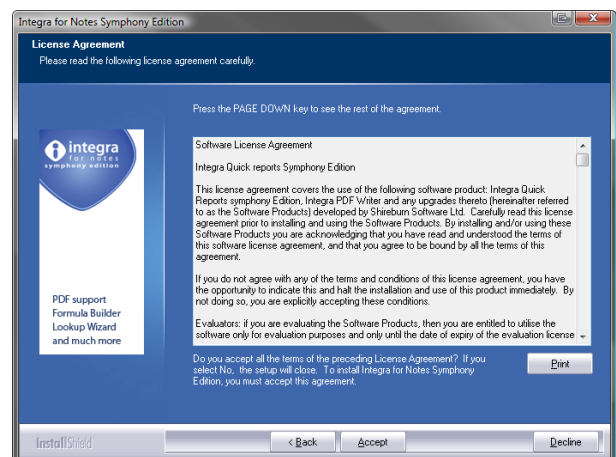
Integra for Notes Symphony Edition

License Agreement
Please read the following license agreement carefully.

Press the PAGE DOWN key to see the rest of the agreement.

integra
for notes
symphony edition

PDF support
Formula Builder
Lookup Wizard
and much more

Software License Agreement

Integra Quick reports Symphony Edition

This license agreement covers the use of the following software product: Integra Quick Reports symphony Edition, Integra PDF Writer and any upgrades thereto (hereinafter referred to as the Software Products) developed by Shireburn Software Ltd. Carefully read this license agreement prior to installing and using the Software Products. By installing and/or using these Software Products you are acknowledging that you have read and understood the terms of this software license agreement, and that you agree to be bound by all the terms of this agreement.

If you do not agree with any of the terms and conditions of this license agreement, you have the opportunity to indicate this and halt the installation and use of this product immediately. By not doing so, you are explicitly accepting these conditions.

Evaluators: if you are evaluating the Software Products, then you are entitled to utilise the software only for evaluation purposes and only until the date of expiry of the evaluation license

Do you accept all the terms of the preceding License Agreement? If you select No, the setup will close. To install Integra for Notes Symphony Edition, you must accept this agreement.

Print

InstallShield

< Back

Accept

Decline